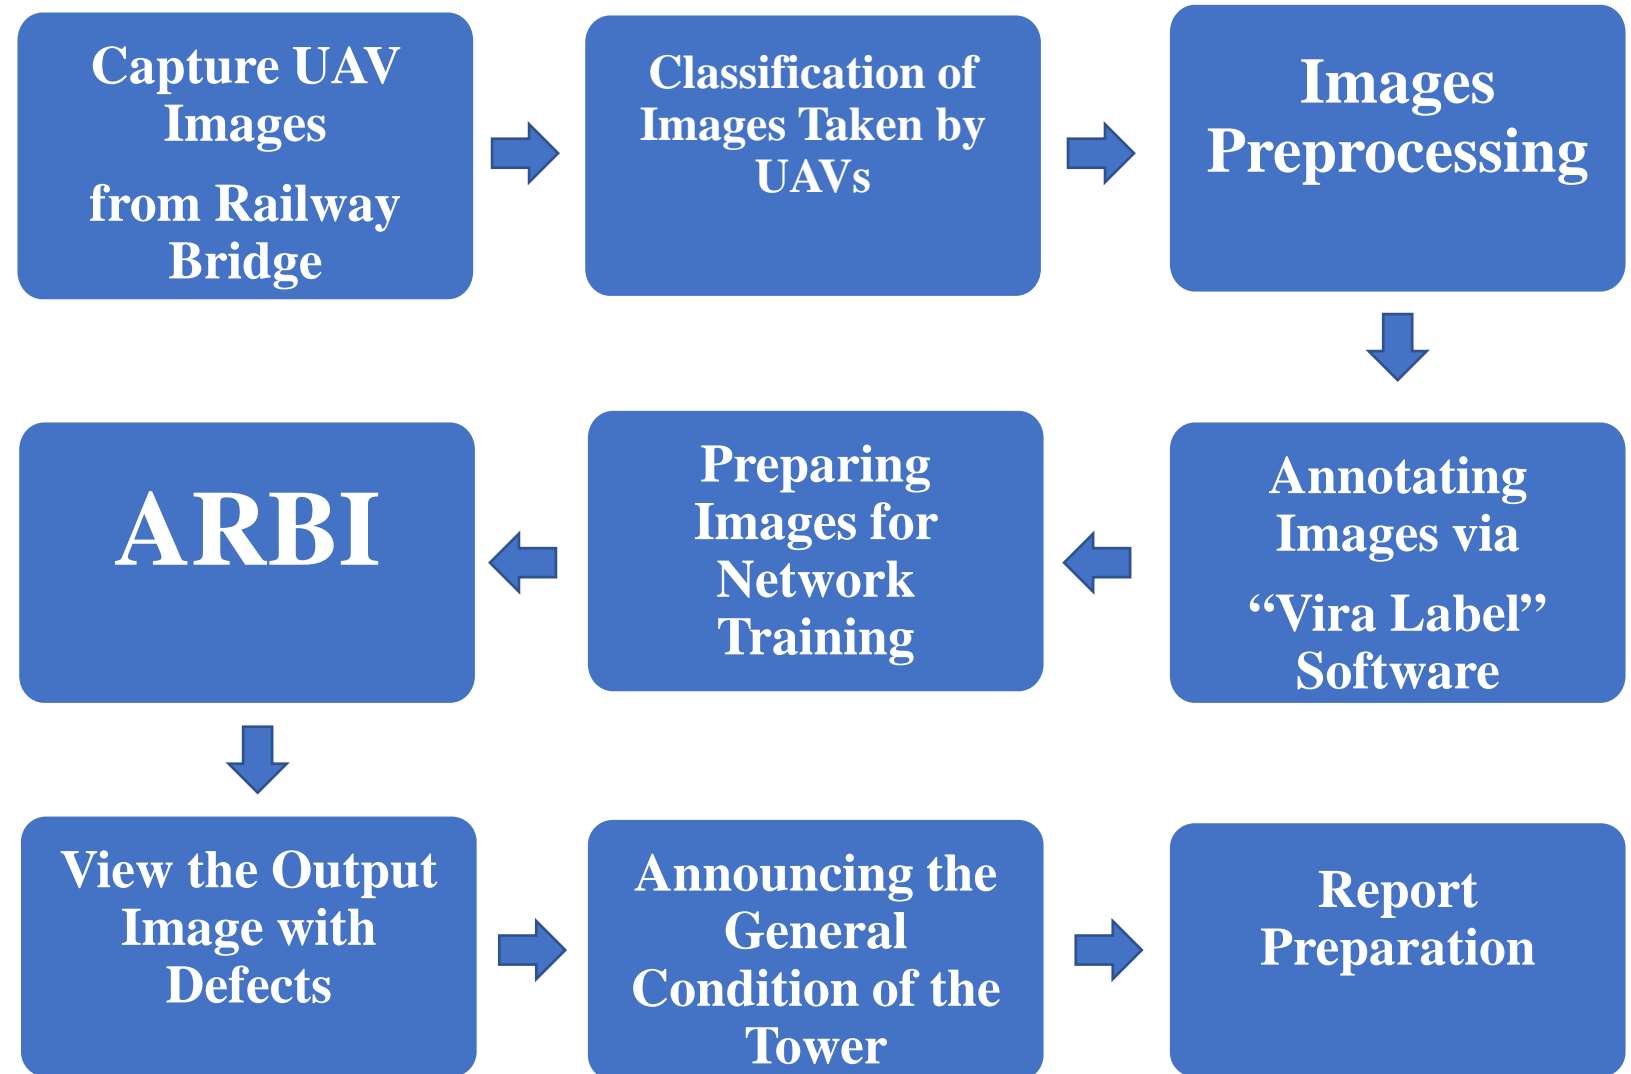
Capture UAV Images

from Railway Bridge

Classification of Images Taken by UAVs

Images Preprocessing

Annotating Images via

“Vira Label” Software

Preparing Images for Network Training

ARBI

View the Output Image with Defects

Announcing the General Condition of the Tower

Report Preparation